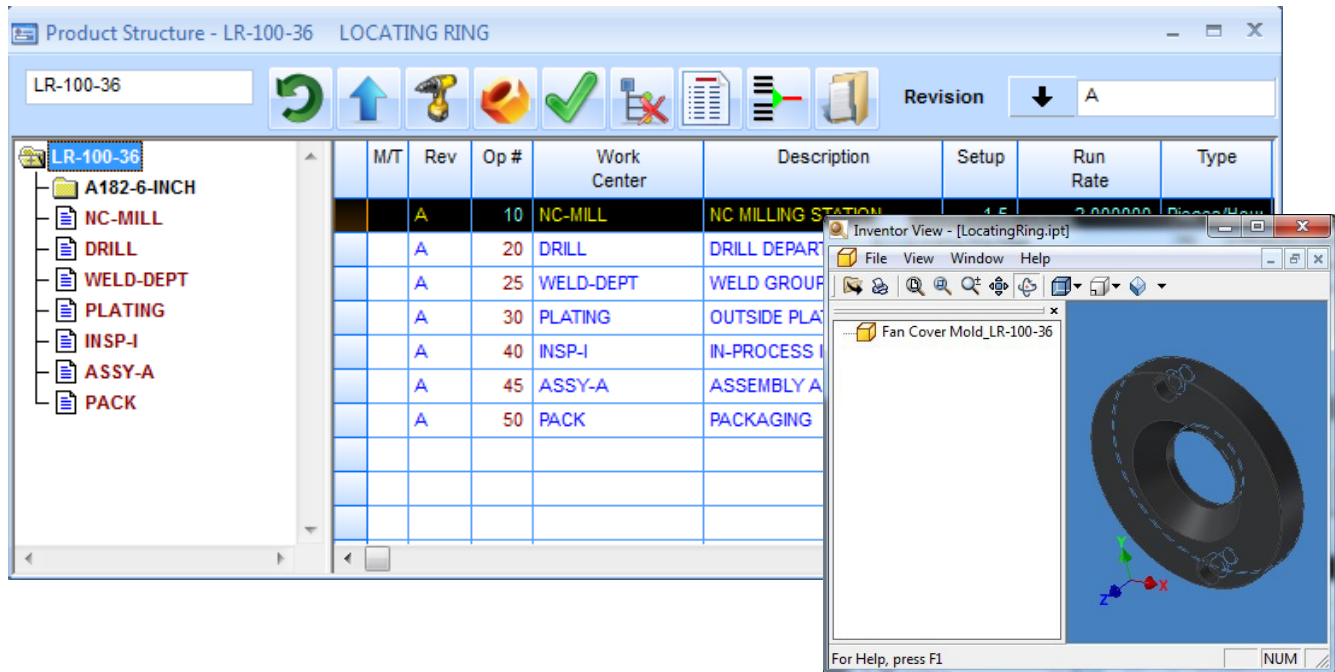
Product Structure - LR-100-36 LOCATING RING

LR-100-36

Revision

A

LR-100-36
A182-6-INCH
NC-MILL
DRILL
WELD-DEPT
PLATING
INSP-I
ASSY-A
PACK

| | M/T | Rev | Op # | Work Center | Description | Setup | Run Rate | Type |
|---|---|---|---|---|---|---|---|---|
| | | A | 10 | NC-MILL | NC MILLING STATION | 1.5 | 2.000000 | Pieces/Hou |
| | | A | 20 | DRILL | DRILL DEPART | | | |
| | | A | 25 | WELD-DEPT | WELD GROUP | | | |
| | | A | 30 | PLATING | OUTSIDE PLAT | | | |
| | | A | 40 | INSP-I | IN-PROCESS I | | | |
| | | A | 45 | ASSY-A | ASSEMBLY A | | | |
| | | A | 50 | PACK | PACKAGING | | | |

Inventor View - [LocatingRing.ipt]

File View Window Help

Fan Cover Mold_LR-100-36

Y
Z
X

For Help, press F1

NUM